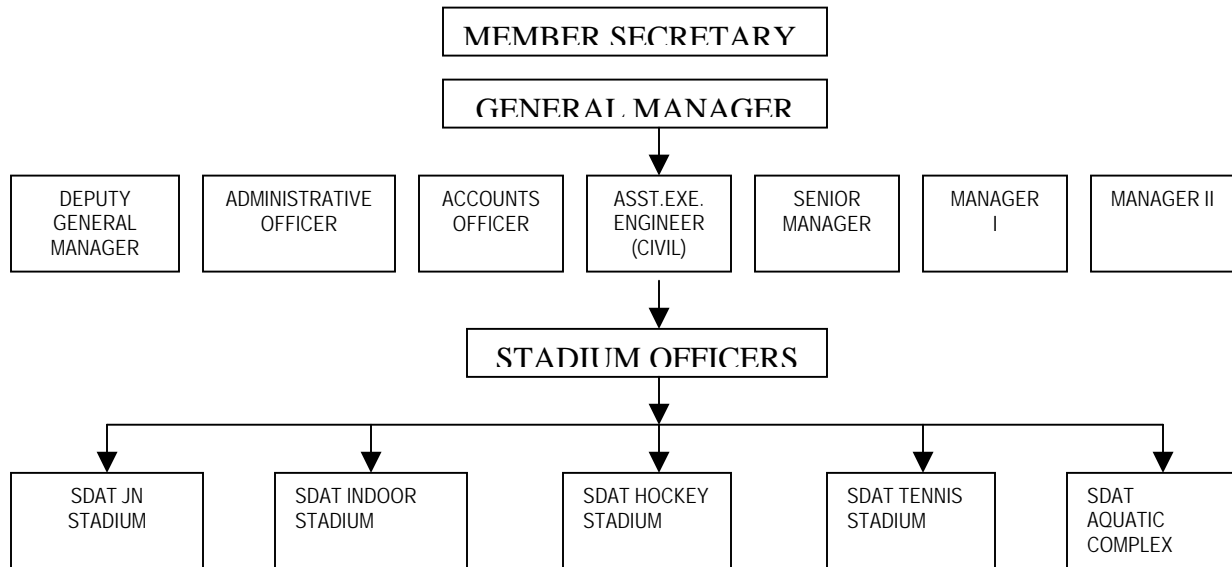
MEMBER SECRETARY

GENERAL MANAGER

DEPUTY GENERAL MANAGER

ADMINISTRATIVE OFFICER

ACCOUNTS OFFICER

ASST.EXE. ENGINEER (CIVIL)

SENIOR MANAGER

MANAGER I

MANAGER II

STADIUM OFFICERS

SDAT JN STADIUM

SDAT INDOOR STADIUM

SDAT HOCKEY STADIUM

SDAT TENNIS STADIUM

SDAT AQUATIC COMPLEX